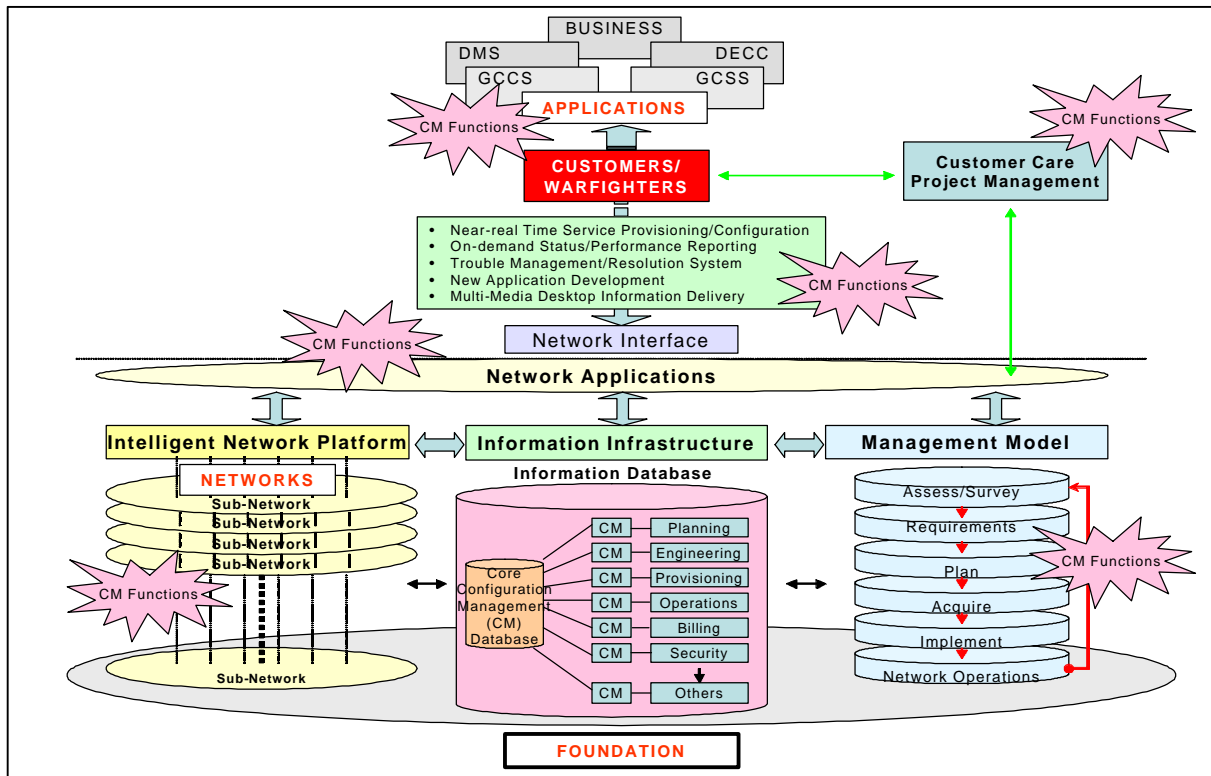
BUSINESS
DMS
DECC
GCCS
GCSS
APPLICATIONS
CM Functions
CM Functions
CUSTOMERS/ WARFIGHTERS
Customer Care Project Management

- Near-real Time Service Provisioning/Configuration
- On-demand Status/Performance Reporting
- Trouble Management/Resolution System
- New Application Development
- Multi-Media Desktop Information Delivery

CM Functions
CM Functions
Network Interface
Network Applications
Intelligent Network Platform
Information Infrastructure
Management Model
NETWORKS
Information Database
Sub-Network
Sub-Network
Sub-Network
Sub-Network
CM Functions
Sub-Network
Core Configuration Management (CM) Database
CM Planning
CM Engineering
CM Provisioning
CM Operations
CM Billing
CM Security
CM Others
Assess/Survey
Requirements
Plan
Acquire
Implement
Network Operations
CM Functions
FOUNDATION